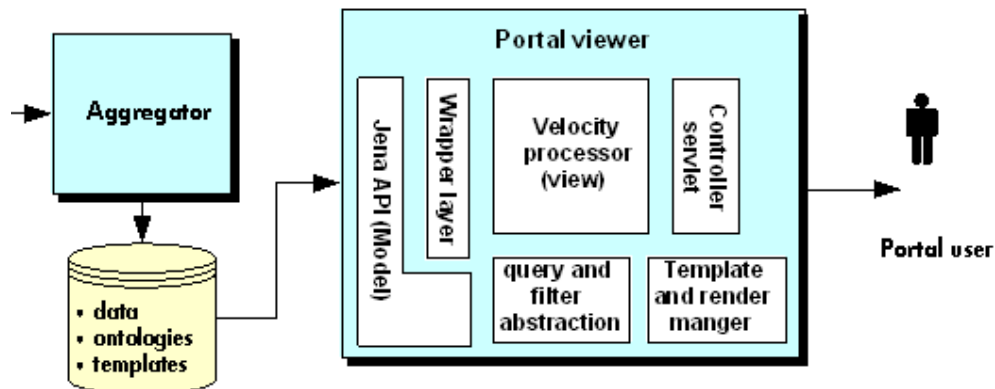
Aggregator

• data
• ontologies
• templates

Portal viewer

Jena API (Model)

Wrapper layer

Velocity processor (view)

Controller servlet

query and filter abstraction

Template and render manger

Portal user